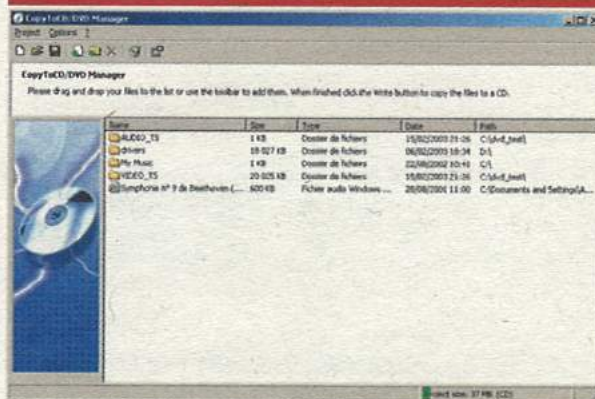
CopyToCD/DVD Manager
Project Options ?

CopyToCD/DVD Manager
Please drag and drop your files to the list or use the toolbar to add them. When finished click the Write button to copy the files to a CD.

| Name | Size | Type | Date | Path |
|---|---|---|---|---|
| AUDIO_TS | 1 KB | Dossier de fichiers | 15/02/2003 21:26 | C:\dvd_test\ |
| drivers | 18 027 KB | Dossier de fichiers | 06/02/2003 18:34 | D:\ |
| My Music | 1 KB | Dossier de fichiers | 22/08/2002 10:41 | C:\ |
| VIDEO_TS | 20 025 KB | Dossier de fichiers | 15/02/2003 21:26 | C:\dvd_test\ |
| Symphonie n° 9 de Beethoven (... | 600 KB | Fichier audio Windows ... | 20/08/2001 11:00 | C:\Documents and Settings\A... |

Project size: 37 MB (CD)